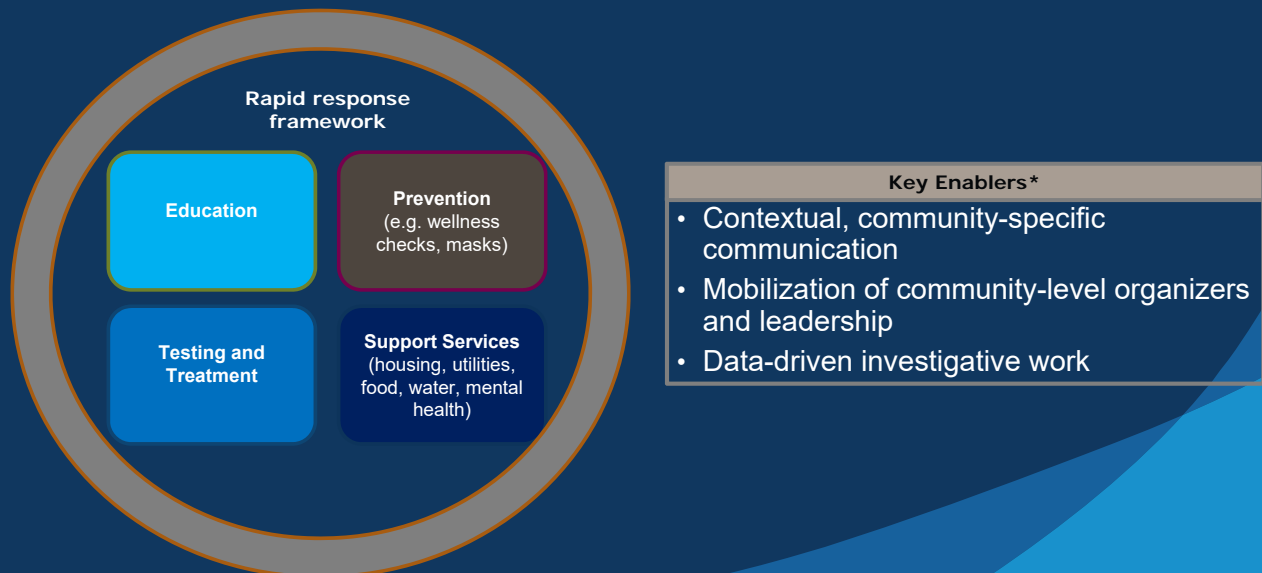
Rapid response framework

Education

Prevention
(e.g. wellness checks, masks)

Testing and Treatment

Support Services
(housing, utilities, food, water, mental health)

Key Enablers*

• Contextual, community-specific communication
• Mobilization of community-level organizers and leadership
• Data-driven investigative work